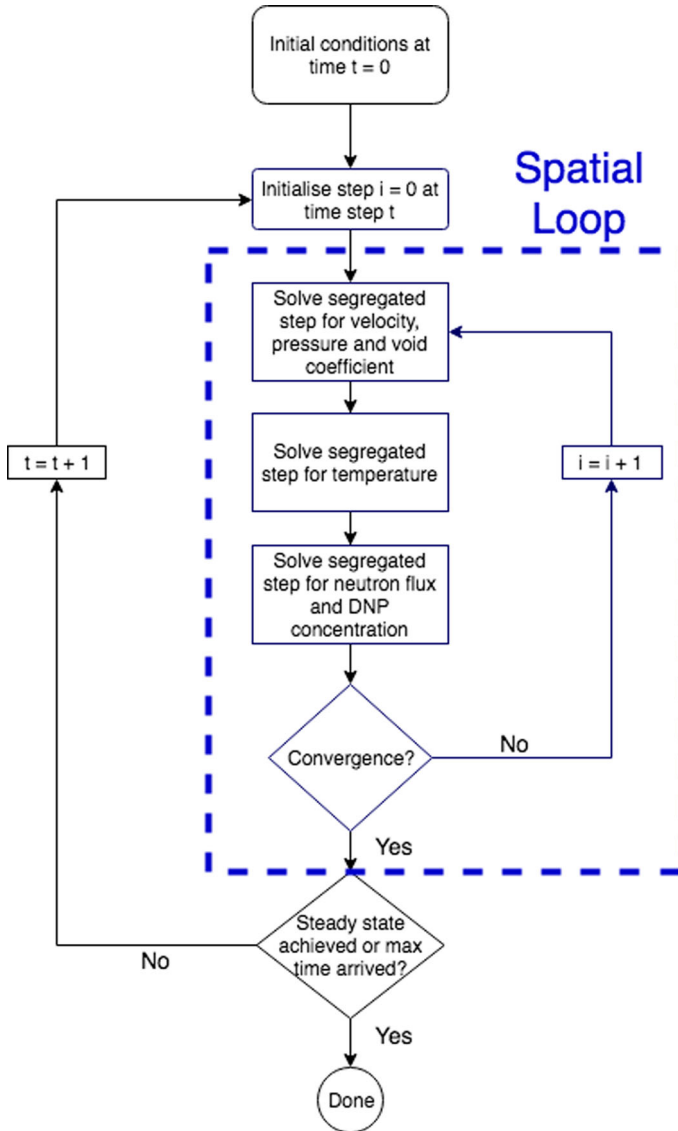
Initial conditions at time t = 0

Spatial Loop

Initialise step i = 0 at time step t

Solve segregated step for velocity, pressure and void coefficient

t = t + 1

Solve segregated step for temperature

i = i + 1

Solve segregated step for neutron flux and DNP concentration

Convergence?

No

Yes

Steady state achieved or max time arrived?

No

Yes

Done